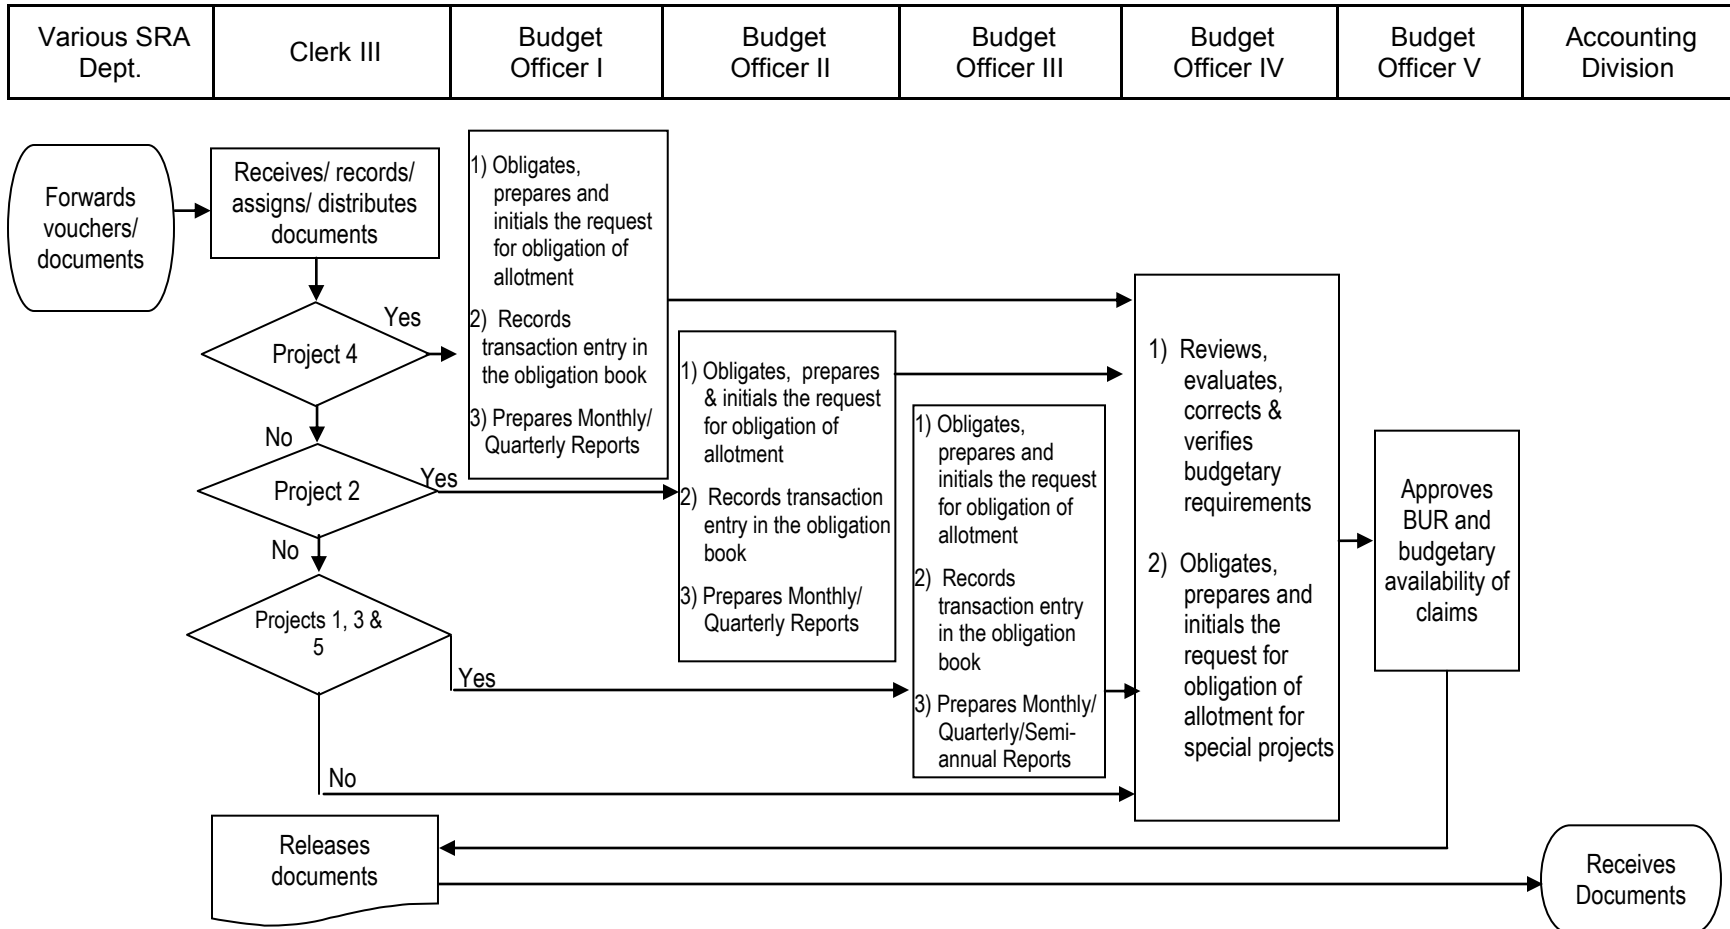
| Various SRA Dept. | Clerk III | Budget Officer I | Budget Officer II | Budget Officer III | Budget Officer IV | Budget Officer V | Accounting Division |
|---|---|---|---|---|---|---|---|

Forwards vouchers/ documents

Receives/ records/ assigns/ distributes documents

Project 4

Yes

No

Project 2

Yes

No

Projects 1, 3 & 5

Yes

No

1) Obligates, prepares and initials the request for obligation of allotment

2) Records transaction entry in the obligation book

3) Prepares Monthly/ Quarterly Reports

1) Obligates, prepares & initials the request for obligation of allotment

2) Records transaction entry in the obligation book

3) Prepares Monthly/ Quarterly Reports

1) Obligates, prepares and initials the request for obligation of allotment

2) Records transaction entry in the obligation book

3) Prepares Monthly/ Quarterly/Semi-annual Reports

1) Reviews, evaluates, corrects & verifies budgetary requirements

2) Obligates, prepares and initials the request for obligation of allotment for special projects

Approves BUR and budgetary availability of claims

Releases documents

Receives Documents